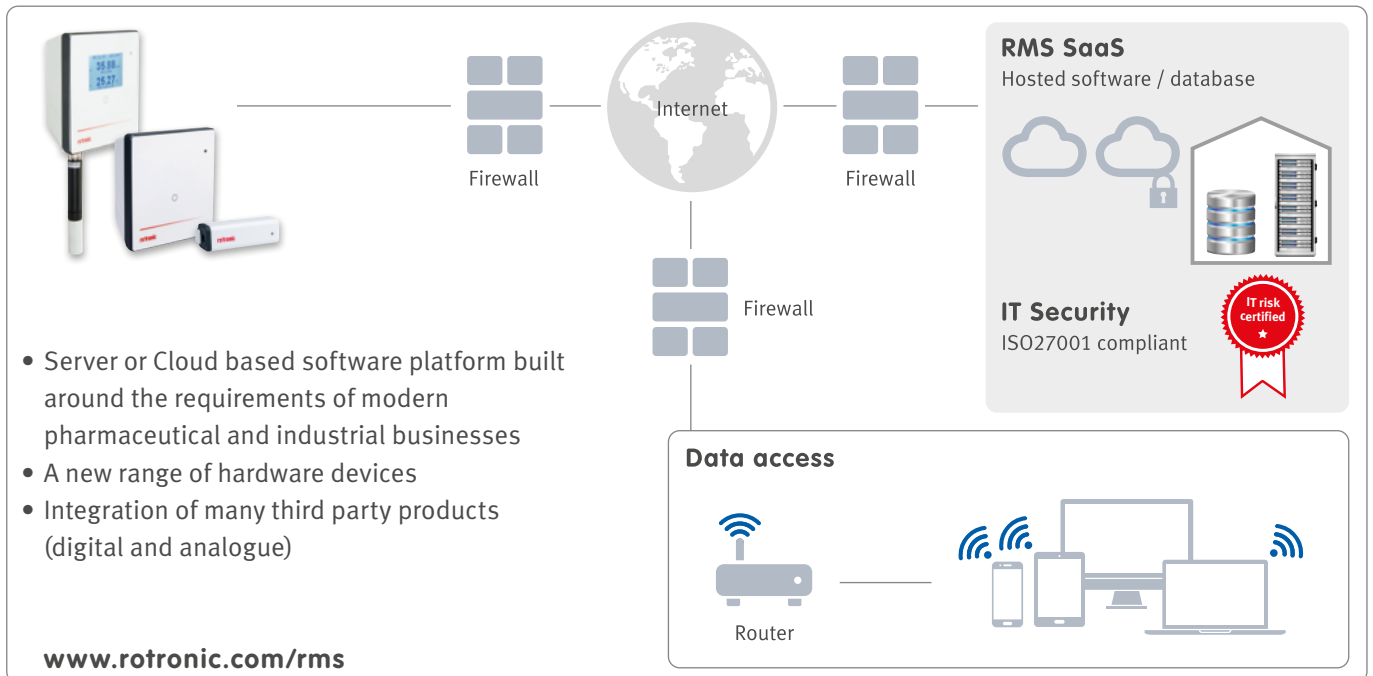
Firewall

Internet

Firewall

RMS SaaS
Hosted software / database

Firewall

IT Security
ISO27001 compliant

IT risk certified

• Server or Cloud based software platform built around the requirements of modern pharmaceutical and industrial businesses
• A new range of hardware devices
• Integration of many third party products (digital and analogue)

Data access

Router

www.rotronic.com/rms